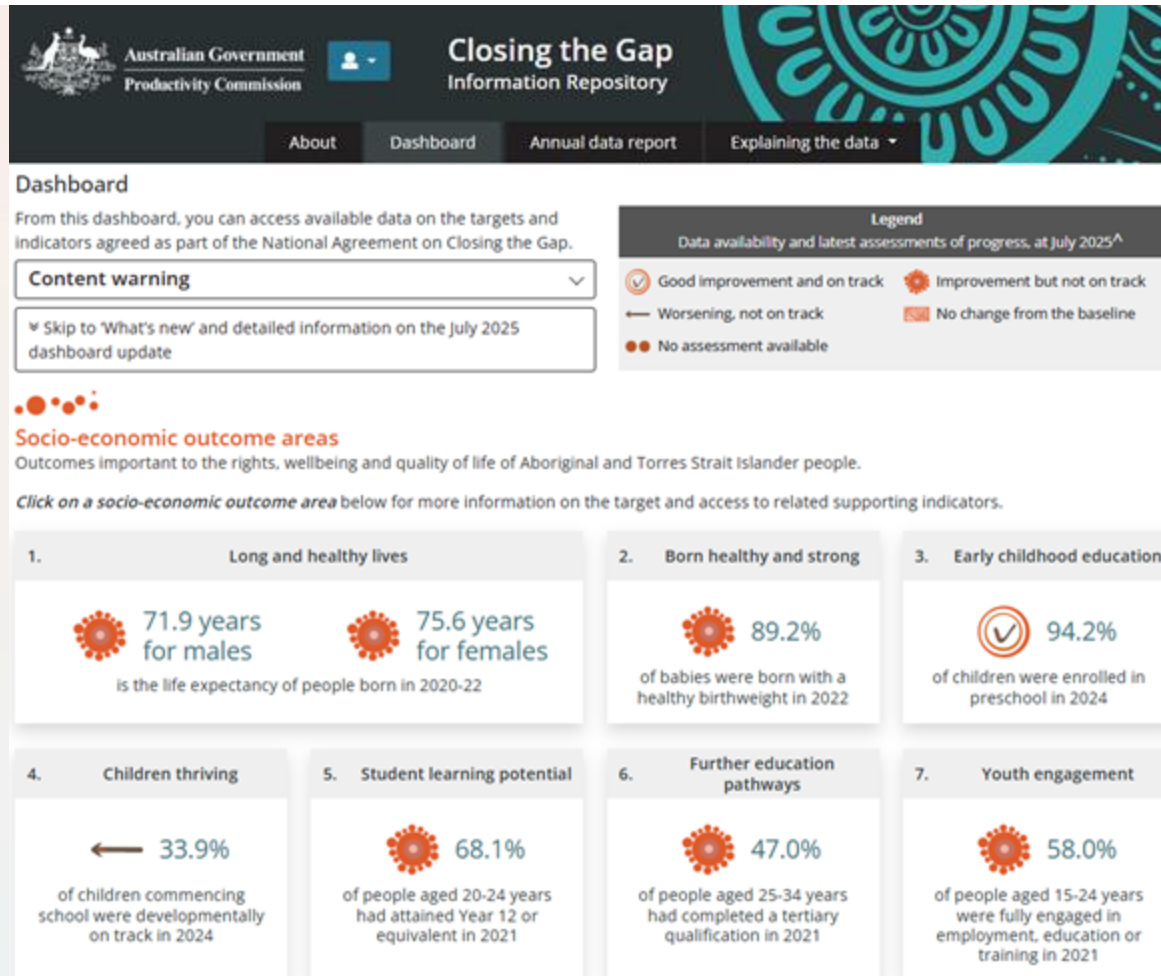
Australian Government
Productivity Commission

Closing the Gap
Information Repository

About | Dashboard | Annual data report | Explaining the data

Dashboard

From this dashboard, you can access available data on the targets and indicators agreed as part of the National Agreement on Closing the Gap.

Content warning

Skip to 'What's new' and detailed information on the July 2025 dashboard update

Legend
Data availability and latest assessments of progress, at July 2025^

Good improvement and on track
Improvement but not on track
Worsening, not on track
No change from the baseline
No assessment available

Socio-economic outcome areas

Outcomes important to the rights, wellbeing and quality of life of Aboriginal and Torres Strait Islander people.

*Click on a socio-economic outcome area* below for more information on the target and access to related supporting indicators.

1. Long and healthy lives

71.9 years for males

75.6 years for females

is the life expectancy of people born in 2020-22

2. Born healthy and strong

89.2%

of babies were born with a healthy birthweight in 2022

3. Early childhood education

94.2%

of children were enrolled in preschool in 2024

4. Children thriving

33.9%

of children commencing school were developmentally on track in 2024

5. Student learning potential

68.1%

of people aged 20-24 years had attained Year 12 or equivalent in 2021

6. Further education pathways

47.0%

of people aged 25-34 years had completed a tertiary qualification in 2021

7. Youth engagement

58.0%

of people aged 15-24 years were fully engaged in employment, education or training in 2021